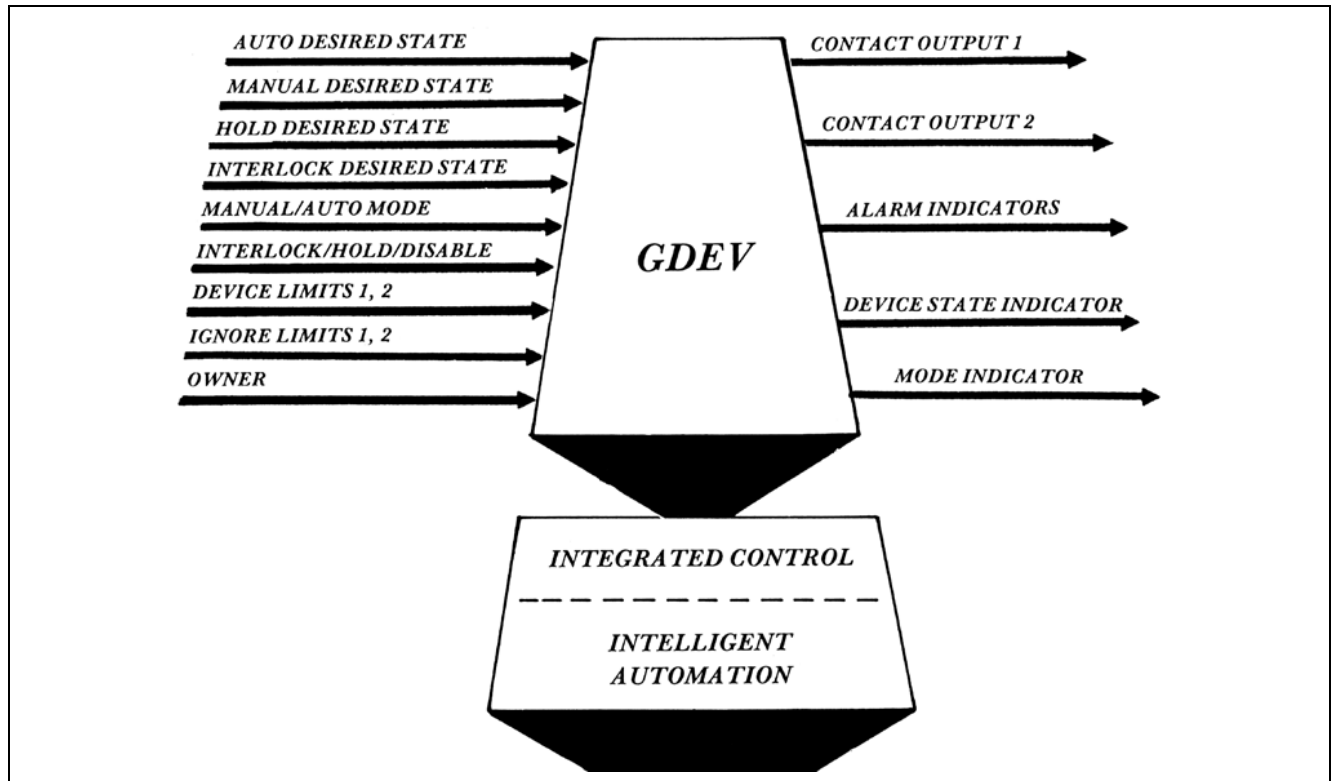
AUTO DESIRED STATE
MANUAL DESIRED STATE
HOLD DESIRED STATE
INTERLOCK DESIRED STATE
MANUAL/AUTO MODE
INTERLOCK/HOLD/DISABLE
DEVICE LIMITS 1, 2
IGNORE LIMITS 1, 2
OWNER

GDEV

CONTACT OUTPUT 1
CONTACT OUTPUT 2
ALARM INDICATORS
DEVICE STATE INDICATOR
MODE INDICATOR

INTEGRATED CONTROL

INTELLIGENT AUTOMATION